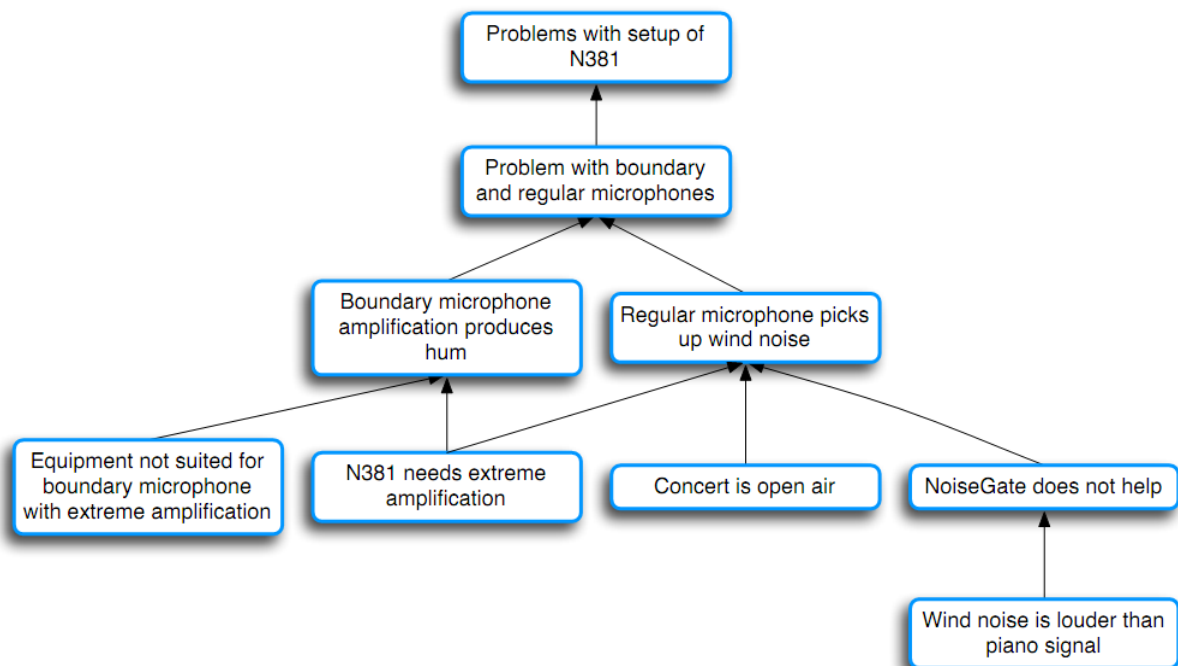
Problems with setup of N381

Problem with boundary and regular microphones

Boundary microphone amplification produces hum

Regular microphone picks up wind noise

Equipment not suited for boundary microphone with extreme amplification

N381 needs extreme amplification

Concert is open air

NoiseGate does not help

Wind noise is louder than piano signal